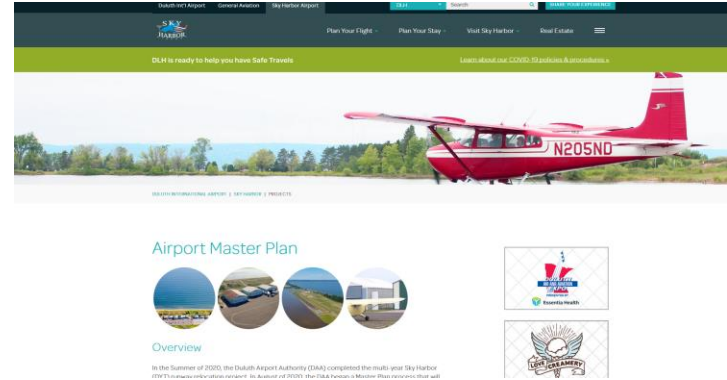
Duluth Int'l Airport General Aviation Sky Harbor Airport DLH Search SHARE YOUR EXPERIENCE

SKY HARBOR

Plan Your Flight Plan Your Stay Visit Sky Harbor Real Estate

DLH is ready to help you have Safe Travels

Learn about our COVID-19 policies & procedures »

N205ND

DULUTH INTERNATIONAL AIRPORT | SKY HARBOR | PROJECTS

Airport Master Plan

Overview

In the Summer of 2020, the Duluth Airport Authority (DAA) completed the multi-year Sky Harbor (DYT) runway relocation project. In August of 2020, the DAA began a Master Plan process that will

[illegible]
Essentia Health

LOVE CREAMERY